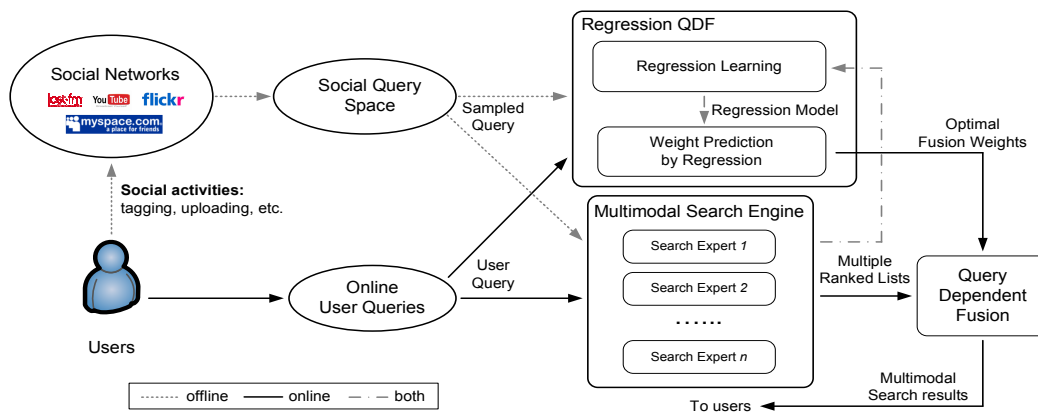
Social Networks

last.fm YouTube flickr

myspace.com a place for friends

Social Query Space

Sampled Query

Regression QDF

Regression Learning

Regression Model

Weight Prediction by Regression

Optimal Fusion Weights

Social activities: tagging, uploading, etc.

Multimodal Search Engine

Search Expert *1*

Search Expert *2*

......

Search Expert *n*

Users

Online User Queries

User Query

Multiple Ranked Lists

Query Dependent Fusion

Multimodal Search results

To users

offline online both